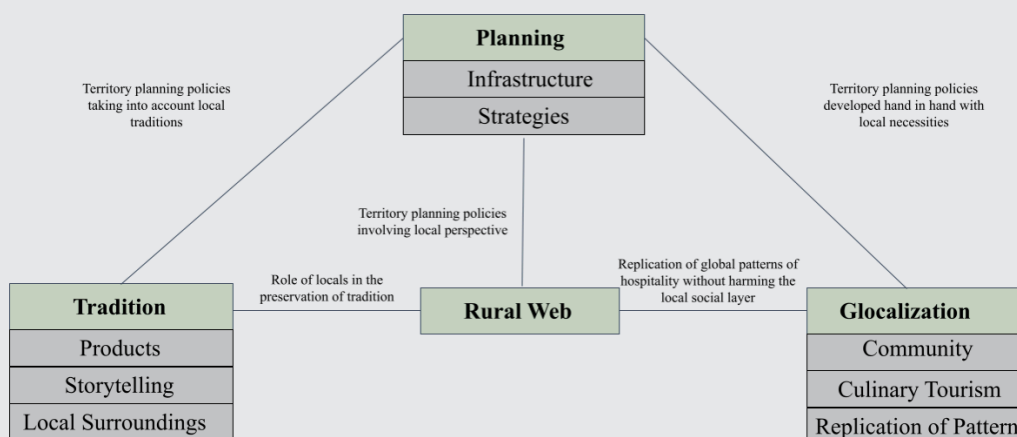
Planning

Infrastructure

Strategies

Territory planning policies taking into account local traditions

Territory planning policies developed hand in hand with local necessities

Territory planning policies involving local perspective

Role of locals in the preservation of tradition

Replication of global patterns of hospitality without harming the local social layer

Tradition

Products

Storytelling

Local Surroundings

Rural Web

Glocalization

Community

Culinary Tourism

Replication of Pattern